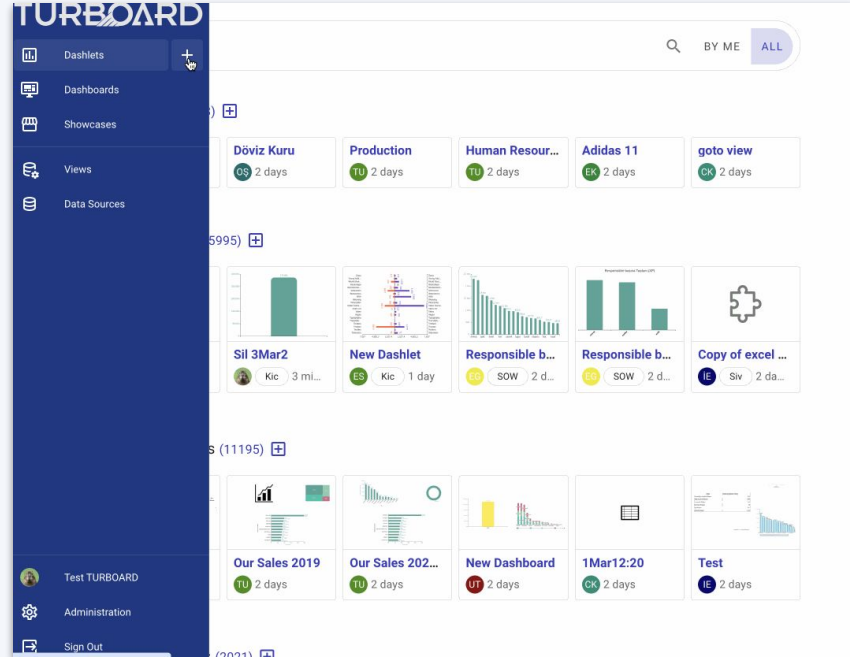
TURBOARD

Dashlets
+
Dashboards
Showcases
Views
Data Sources

Test TURBOARD
Administration
Sign Out

BY ME ALL

) +

Döviz Kuru
OŞ 2 days

Production
TU 2 days

Human Resour...
TU 2 days

Adidas 11
EK 2 days

goto view
CK 2 days

5995) +

Sil 3Mar2
Kic 3 mi...

New Dashlet
ES Kic 1 day

Responsible b...
EG SOW 2 d...

Responsible b...
EG SOW 2 d...

Copy of excel ...
IE Siv 2 da...

s (11195) +

Our Sales 2019
TU 2 days

Our Sales 202...
TU 2 days

New Dashboard
UT 2 days

1Mar12:20
CK 2 days

Test
IE 2 days

(2021) +